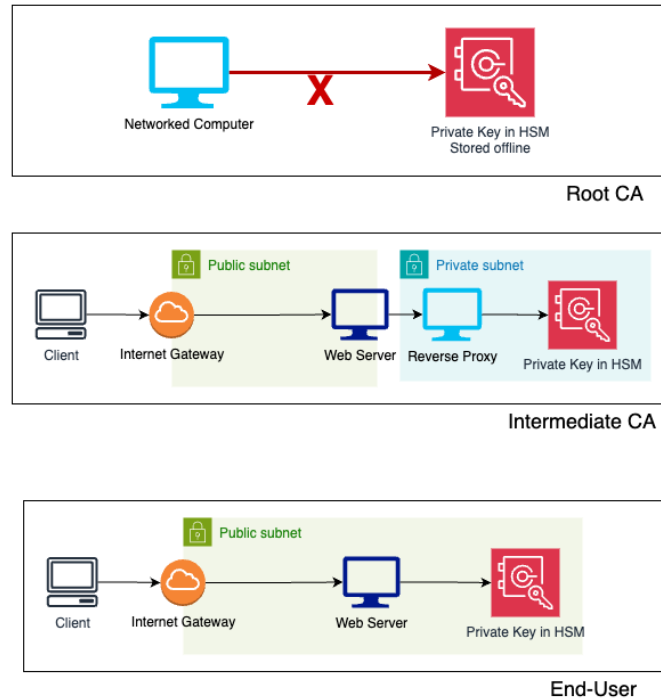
Networked Computer

X

Private Key in HSM
Stored offline

Root CA

Public subnet

Private subnet

Client

Internet Gateway

Web Server

Reverse Proxy

Private Key in HSM

Intermediate CA

Public subnet

Client

Internet Gateway

Web Server

Private Key in HSM

End-User